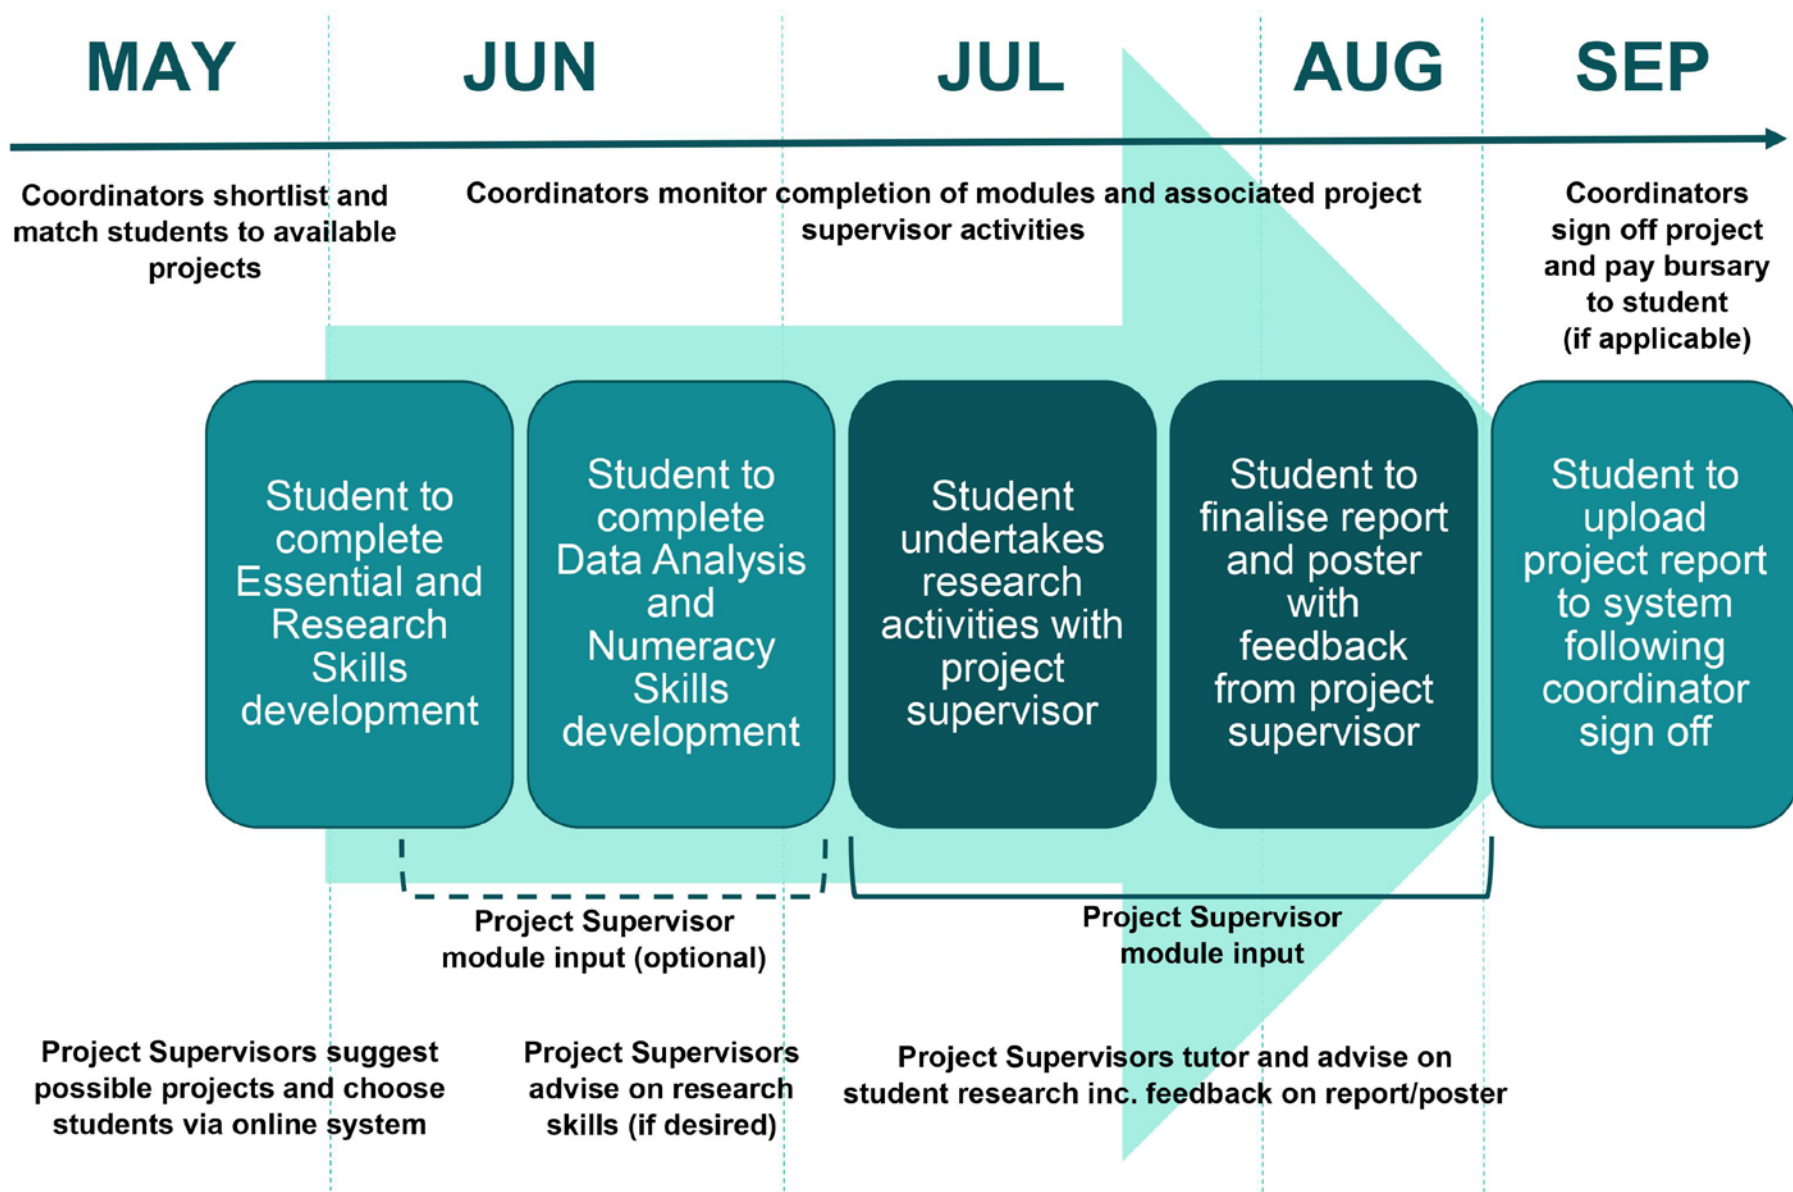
MAY

JUN

JUL

AUG

SEP

Coordinators shortlist and match students to available projects

Coordinators monitor completion of modules and associated project supervisor activities

Coordinators sign off project and pay bursary to student (if applicable)

Student to complete Essential and Research Skills development

Student to complete Data Analysis and Numeracy Skills development

Student undertakes research activities with project supervisor

Student to finalise report and poster with feedback from project supervisor

Student to upload project report to system following coordinator sign off

Project Supervisor module input (optional)

Project Supervisor module input

Project Supervisors suggest possible projects and choose students via online system

Project Supervisors advise on research skills (if desired)

Project Supervisors tutor and advise on student research inc. feedback on report/poster